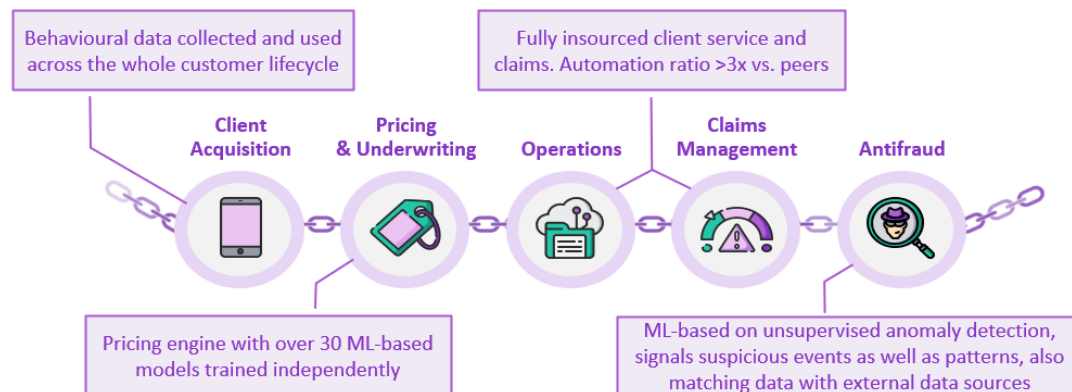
Behavioural data collected and used across the whole customer lifecycle

Fully insourced client service and claims. Automation ratio >3x vs. peers

Client Acquisition

Pricing & Underwriting

Operations

Claims Management

Antifraud

Pricing engine with over 30 ML-based models trained independently

ML-based on unsupervised anomaly detection, signals suspicious events as well as patterns, also matching data with external data sources